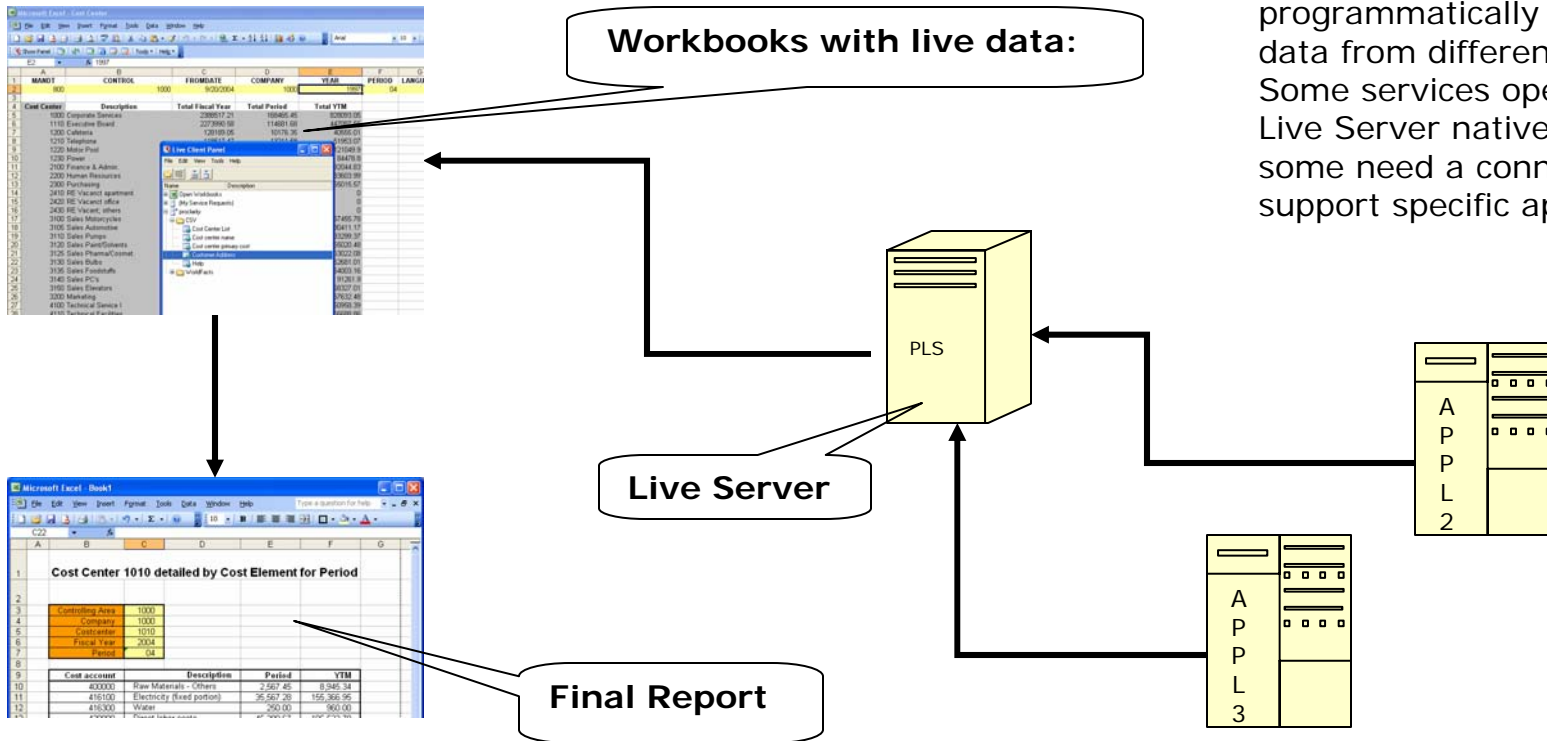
Workbooks with live data:

programmatically
data from differen
Some services ope
Live Server native
some need a conn
support specific ap

PLS

Live Server

A
P
P
L
2

A
P
P
L
3

Final Report

Microsoft Excel - Cost Center

File Edit View Insert Format Tools Data Window Help

| | A | B | C | D | E | F |
|---|---|---|---|---|---|---|
| 1 | MANDT | CONTROL | FROMDATE | COMPANY | YEAR | PERIOD |
| 2 | 800 | 1000 | 9/20/2004 | 1000 | 1997 | 04 |
| 4 | Cost Center | Description | Total Fiscal Year | Total Period | Total YTM | |
| 5 | 1000 | Corporate Services | 2389517.21 | 168465.45 | 829095.05 | |
| 6 | 1110 | Executive Board | 2273990.58 | 114681.68 | | |
| 7 | 1200 | Cafeteria | 128189.05 | 10176.36 | 40555.01 | |
| 8 | 1210 | Telephone | | | | |
| 9 | 1220 | Motor Pool | | | | |
| 10 | 1230 | Power | | | | |
| 11 | 2100 | Finance & Admin. | | | | |
| 12 | 2200 | Human Resources | | | | |
| 13 | 2300 | Purchasing | | | | |
| 14 | 2410 | RE Vacanct apartment | | | | |
| 15 | 2420 | RE Vacanct office | | | | |
| 16 | 2430 | RE Vacant, others | | | | |
| 17 | 3100 | Sales Motorcycles | | | | |
| 18 | 3105 | Sales Automotive | | | | |
| 19 | 3110 | Sales Pumps | | | | |
| 20 | 3120 | Sales Paint/Solvents | | | | |
| 21 | 3125 | Sales Pharma/Cosmet. | | | | |
| 22 | 3130 | Sales Bulbs | | | | |
| 23 | 3135 | Sales Foodstuffs | | | | |
| 24 | 3140 | Sales PC's | | | | |
| 25 | 3150 | Sales Elevators | | | | |
| 26 | 3200 | Marketing | | | | |
| 27 | 4100 | Technical Service I | | | | |
| 28 | 4110 | Technical Facilities | | | | |

Live Client Panel
File Edit View Tools Help
Name Description
Open Workbooks
(My Service Requests)
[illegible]
CSV
Cost Center List
Cost center name
Cost center privacy cost
Customer Address
Help
WebFacts

Microsoft Excel - Book1
File Edit View Insert Format Tools Data Window Help
Type a question for help

Cost Center 1010 detailed by Cost Element for Period

| Controlling Area | 1000 |
|---|---|
| Company | 1000 |
| Costcenter | 1010 |
| Fiscal Year | 2004 |
| Period | 04 |

| Cost account | Description | Period | YTM |
|---|---|---|---|
| 400000 | Raw Materials - Others | 2,567.45 | 8,945.34 |
| 416100 | Electricity (fixed portion) | 35,567.28 | 155,366.95 |
| 416300 | Water | 250.00 | 960.00 |
| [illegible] | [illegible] | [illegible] | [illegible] |